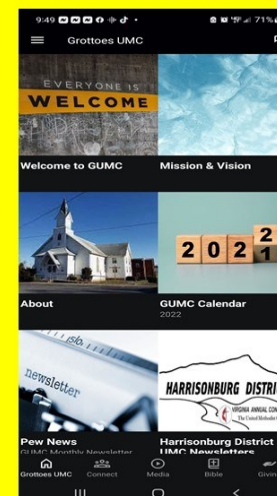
9:49 71%
Grottoes UMC
EVERYONE IS WELCOME
Welcome to GUMC
Mission & Vision
2021 2
About
GUMC Calendar
2022
newsletter
Pew News
GUMC Monthly Newsletter
HARRISONBURG DISTRI
VIRGINIA ANNUAL CON
The United Methodist
Harrisonburg District UMC Newsletters
Grottoes UMC
Connect
Media
Bible
Givin